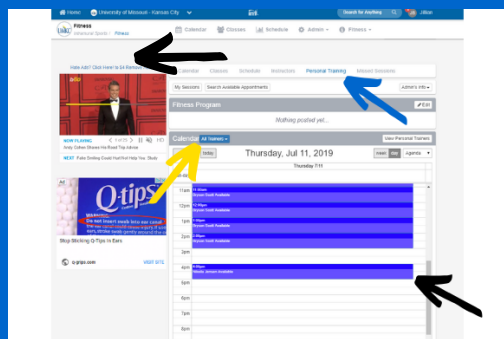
Home University of Missouri - Kansas City Search for Anything Jillian

UMKC Fitness Intramural Sports / Fitness

Calendar Classes Schedule Admin Fitness

View Ads? Click Here to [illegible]

Calendar Classes Schedule Instructors Personal Training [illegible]

My Sessions Search Available Appointments Admin's Info

Fitness Program Edit

Nothing posted yet...

Calendar All trainers View Personal Trainers

today Thursday, Jul 11, 2019 week day Agenda

Thursday 7/11

11am 11:00am Bryson Dodd Available

12pm 12:00pm Bryson Dodd Available

1pm 1:00pm Bryson Dodd Available

2pm 2:00pm Bryson Dodd Available

3pm

4pm 4:00pm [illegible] Available

5pm

6pm

7pm

8pm

NOW PLAYING

Andy Cohen Shows His Road Trip Advice

NEXT Fabio Dodleg Could Host Hot Hip Trip Chair

Q-tips

Stop Sticking Q-Tips in Ears

q-tips.com VISIT SITE